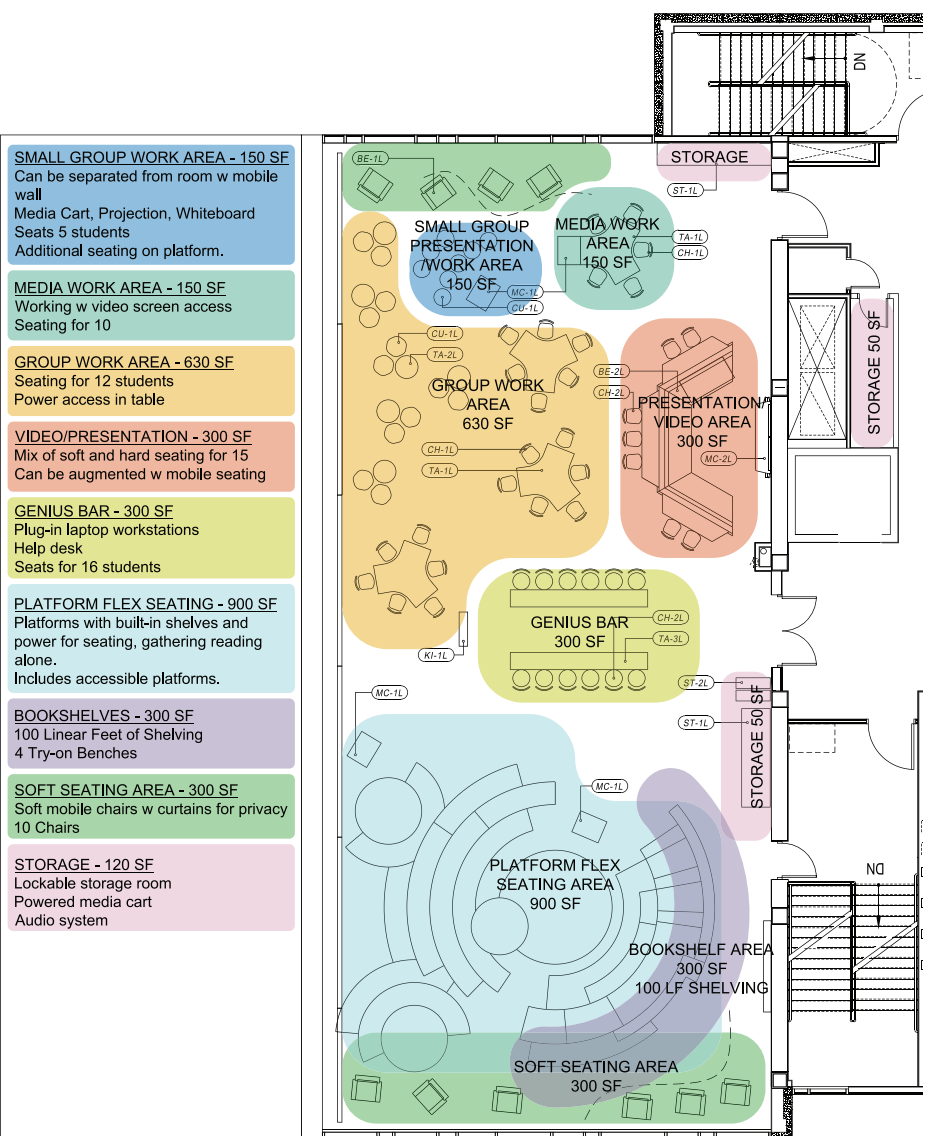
SMALL GROUP WORK AREA - 150 SF
Can be separated from room w mobile wall
Media Cart, Projection, Whiteboard
Seats 5 students
Additional seating on platform.

MEDIA WORK AREA - 150 SF
Working w video screen access
Seating for 10

GROUP WORK AREA - 630 SF
Seating for 12 students
Power access in table

VIDEO/PRESENTATION - 300 SF
Mix of soft and hard seating for 15
Can be augmented w mobile seating

GENIUS BAR - 300 SF
Plug-in laptop workstations
Help desk
Seats for 16 students

PLATFORM FLEX SEATING - 900 SF
Platforms with built-in shelves and power for seating, gathering reading alone.
Includes accessible platforms.

BOOKSHELVES - 300 SF
100 Linear Feet of Shelving
4 Try-on Benches

SOFT SEATING AREA - 300 SF
Soft mobile chairs w curtains for privacy
10 Chairs

STORAGE - 120 SF
Lockable storage room
Powered media cart
Audio system

DN
STORAGE
BE-1L
ST-1L
SMALL GROUP PRESENTATION /WORK AREA 150 SF
MEDIA WORK AREA 150 SF
TA-1L
CH-1L
MC-1L
CU-1L
STORAGE 50 SF
CU-1L
TA-2L
GROUP WORK AREA 630 SF
BE-2L
CH-2L
PRESENTATION/ VIDEO AREA 300 SF
MC-2L
CH-1L
TA-1L
GENIUS BAR 300 SF
CH-2L
TA-3L
KI-1L
ST-2L
ST-1L
STORAGE 50 SF
MC-1L
MC-1L
PLATFORM FLEX SEATING AREA 900 SF
DN
BOOKSHELF AREA 300 SF 100 LF SHELVING
SOFT SEATING AREA 300 SF